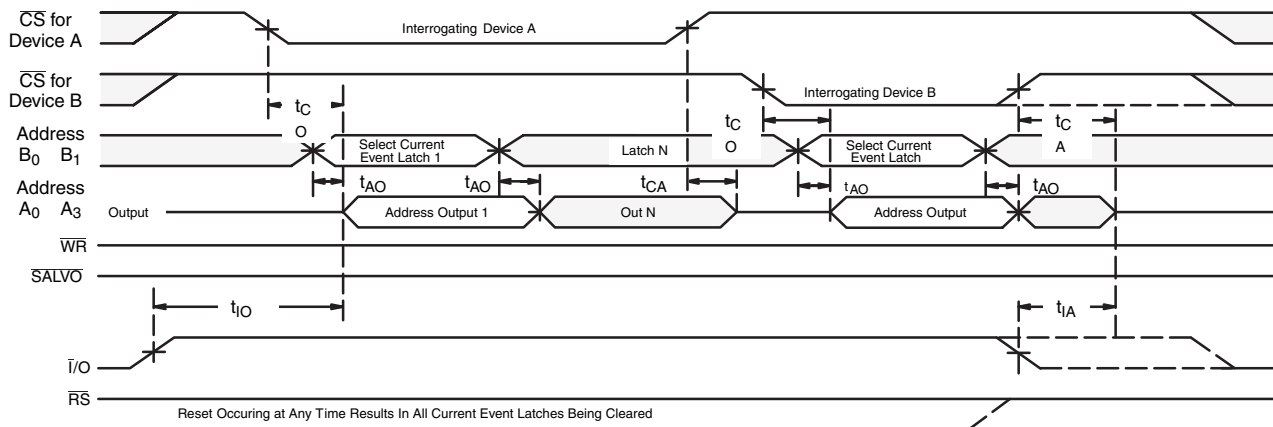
$\overline{CS}$ for Device A

Interrogating Device A

$\overline{CS}$ for Device B

Interrogating Device B

$t_C$ O

$t_C$ O

$t_C$ A

Address $B_0$ $B_1$

Select Current Event Latch 1

Latch N

Select Current Event Latch

Address $A_0$ $A_3$

$t_{AO}$

$t_{AO}$

$t_{CA}$

$t_{AO}$

$t_{AO}$

Output

Address Output 1

Out N

Address Output

$\overline{WR}$

$\overline{SALVO}$

$t_{IO}$

$t_{IA}$

$\overline{I}$/O

$\overline{RS}$

Reset Occuring at Any Time Results In All Current Event Latches Being Cleared